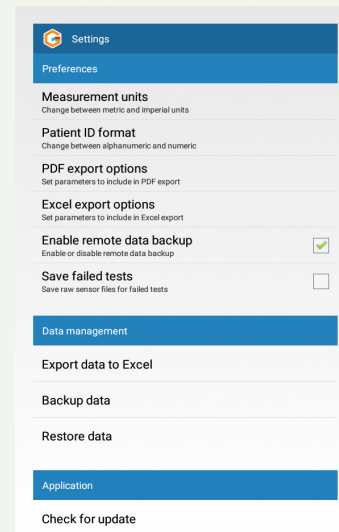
Settings

Preferences

Measurement units
Change between metric and imperial units

Patient ID format
Change between alphanumeric and numeric

PDF export options
Set parameters to include in PDF export

Excel export options
Set parameters to include in Excel export

Enable remote data backup
Enable or disable remote data backup

Save failed tests
Save raw sensor files for failed tests

Data management

Export data to Excel

Backup data

Restore data

Application

Check for update